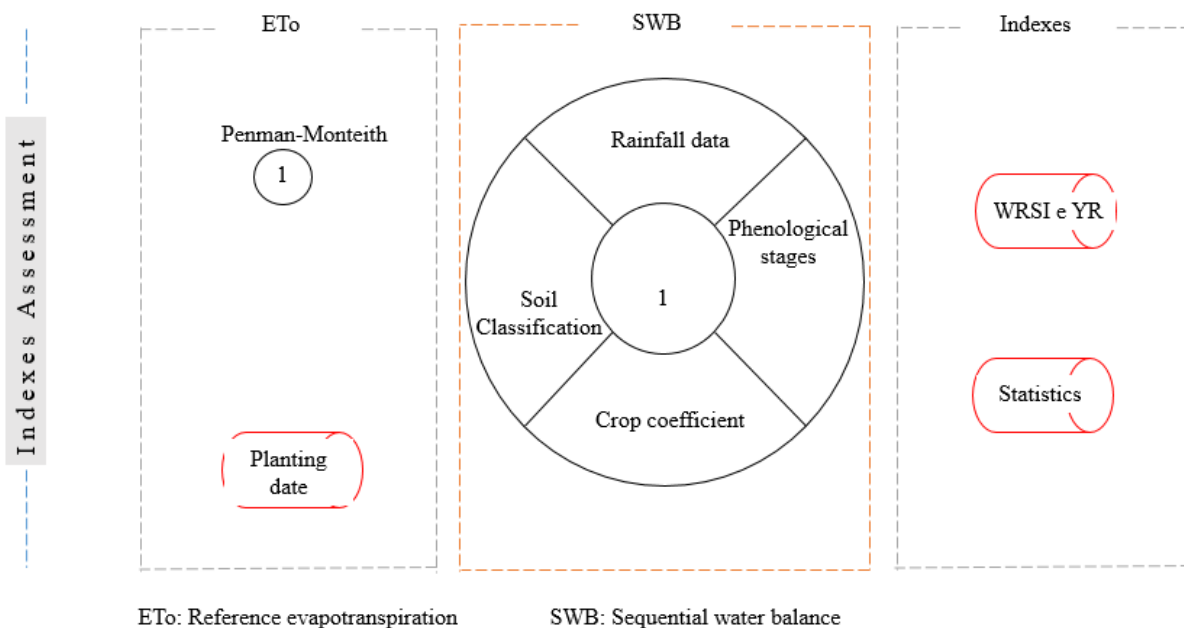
Indexes Assessment

ETo

Penman-Monteith

1

Planting date

SWB

Rainfall data

Phenological stages

Soil Classification

1

Crop coefficient

Indexes

WRSI e YR

Statistics

ETo: Reference evapotranspiration

SWB: Sequential water balance